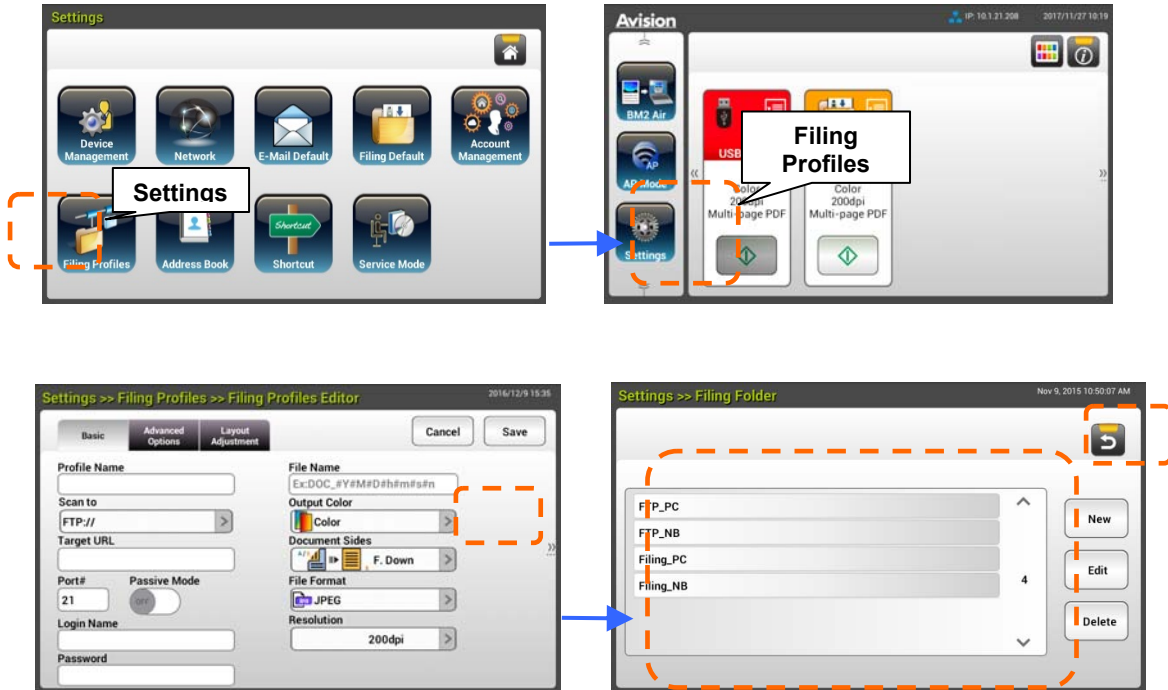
Settings

Device Management
Network
E-Mail Default
Filing Default
Account Management
Settings
Filing Profiles
Address Book
Shortcut
Shortcut
Service Mode

Avision
IP: 10.1.21.208
2017/11/27 10:19

BM2 Air
AP Mode
Settings
USB
Filing Profiles
Color
200dpi
Multi-page PDF
Color
200dpi
Multi-page PDF

Settings >> Filing Profiles >> Filing Profiles Editor
2016/12/9 15:35
Basic
Advanced Options
Layout Adjustment
Cancel
Save
Profile Name
Scan to
FTP://
Target URL
Port#
21
Passive Mode
OFF
Login Name
Password
File Name
Ex:DOC_#Y#M#D#h#m#s#n
Output Color
Color
Document Sides
F. Down
File Format
JPEG
Resolution
200dpi

Settings >> Filing Folder
Nov 9, 2015 10:50:07 AM
FTP_PC
FTP_NB
Filing_PC
Filing_NB
4
New
Edit
Delete